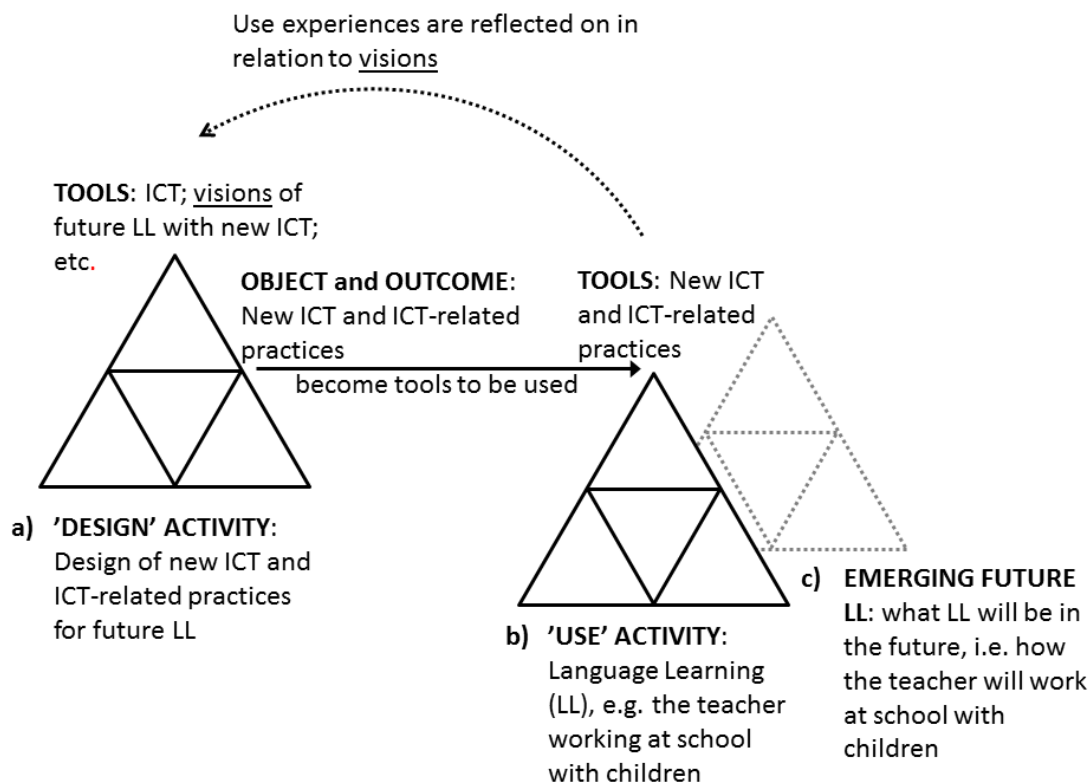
Use experiences are reflected on in relation to visions

TOOLS: ICT; visions of future LL with new ICT; etc.

OBJECT and OUTCOME: New ICT and ICT-related practices

become tools to be used

TOOLS: New ICT and ICT-related practices

a) 'DESIGN' ACTIVITY: Design of new ICT and ICT-related practices for future LL

b) 'USE' ACTIVITY: Language Learning (LL), e.g. the teacher working at school with children

c) EMERGING FUTURE LL: what LL will be in the future, i.e. how the teacher will work at school with children